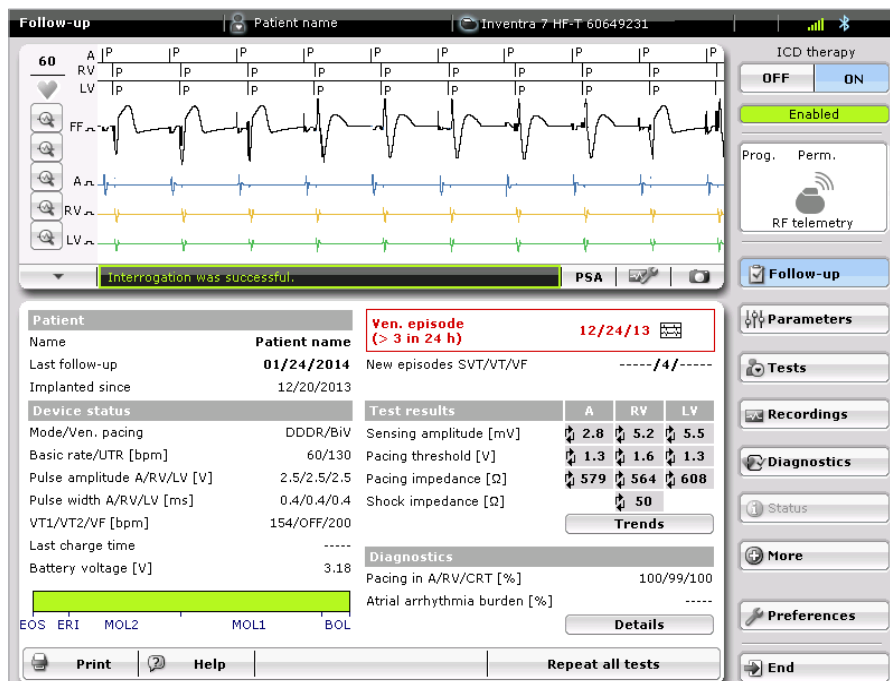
Follow-up | Patient name | Inventra 7 HF-T 60649231

60
A P P P P P P P P P
RV P P P P P P P P P
LV P P P P P P P P P
FF
A
RV
LV

Interrogation was successful.
PSA

ICD therapy
OFF ON
Enabled
Prog. Perm.
RF telemetry

Follow-up
Parameters
Tests
Recordings
Diagnostics
Status
More
Preferences
End

Patient
Name Patient name
Last follow-up 01/24/2014
Implanted since 12/20/2013

Device status
Mode/Ven. pacing DDDR/BiV
Basic rate/UTR [bpm] 60/130
Pulse amplitude A/RV/LV [V] 2.5/2.5/2.5
Pulse width A/RV/LV [ms] 0.4/0.4/0.4
VT1/VT2/VF [bpm] 154/OFF/200
Last charge time -----
Battery voltage [V] 3.18

EOS ERI MOL2 MOL1 BOL

Ven. episode (> 3 in 24 h) 12/24/13
New episodes SVT/VT/VF -----/4/-----

| Test results | A | RV | LV |
|---|---|---|---|
| Sensing amplitude [mV] | 2.8 | 5.2 | 5.5 |
| Pacing threshold [V] | 1.3 | 1.6 | 1.3 |
| Pacing impedance [Ω] | 579 | 564 | 608 |
| Shock impedance [Ω] | | 50 | |

Trends

Diagnostics
Pacing in A/RV/CRT [%] 100/99/100
Atrial arrhythmia burden [%] -----
Details

Print Help Repeat all tests